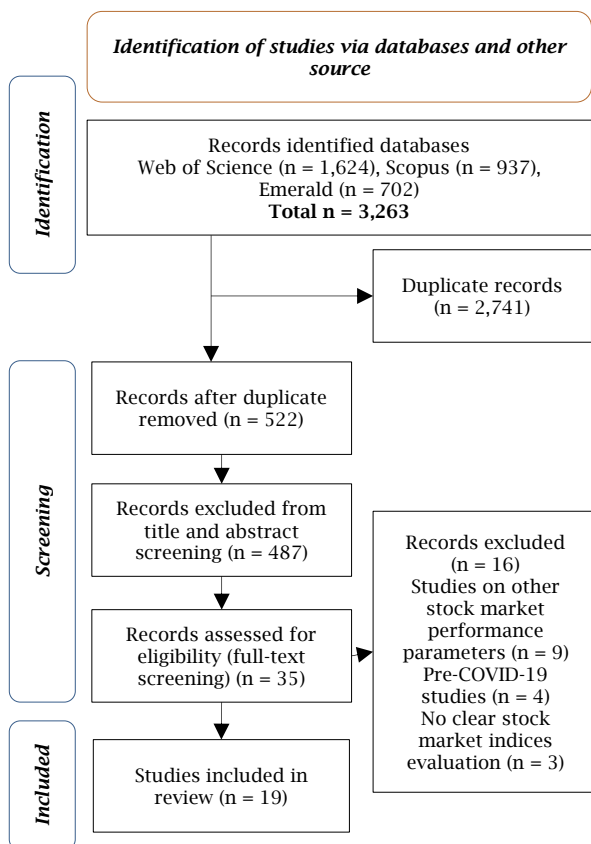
Identification of studies via databases and other source

Identification

Records identified databases Web of Science (n = 1,624), Scopus (n = 937), Emerald (n = 702)
**Total n = 3,263**

Duplicate records (n = 2,741)

Screening

Records after duplicate removed (n = 522)

Records excluded from title and abstract screening (n = 487)

Records assessed for eligibility (full-text screening) (n = 35)

Records excluded (n = 16)
Studies on other stock market performance parameters (n = 9)
Pre-COVID-19 studies (n = 4)
No clear stock market indices evaluation (n = 3)

Included

Studies included in review (n = 19)